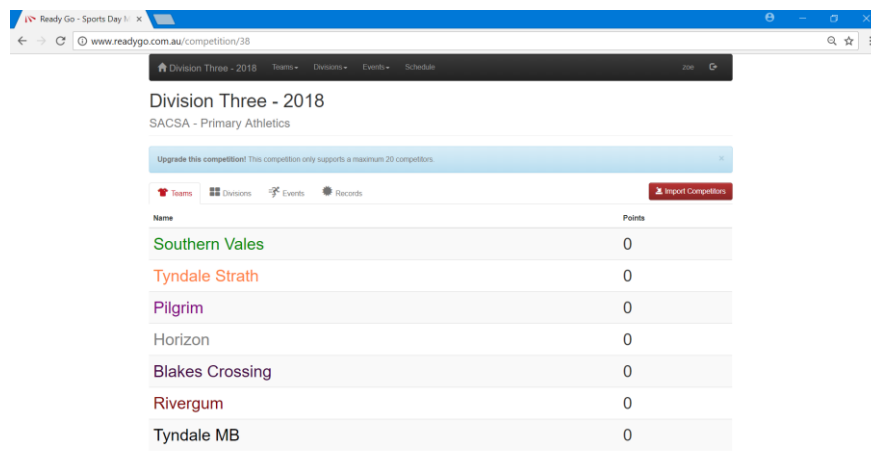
Ready Go - Sports Day M ×

www.readygo.com.au/competition/38

Division Three - 2018 Teams Divisions Events Schedule Zoe

Division Three - 2018

SACSA - Primary Athletics

Upgrade this competition! This competition only supports a maximum 20 competitors. ×

Teams Divisions Events Records

Import Competitors

| Name | Points |
|---|---|
| Southern Vales | 0 |
| Tyndale Strath | 0 |
| Pilgrim | 0 |
| Horizon | 0 |
| Blakes Crossing | 0 |
| Rivergum | 0 |
| Tyndale MB | 0 |